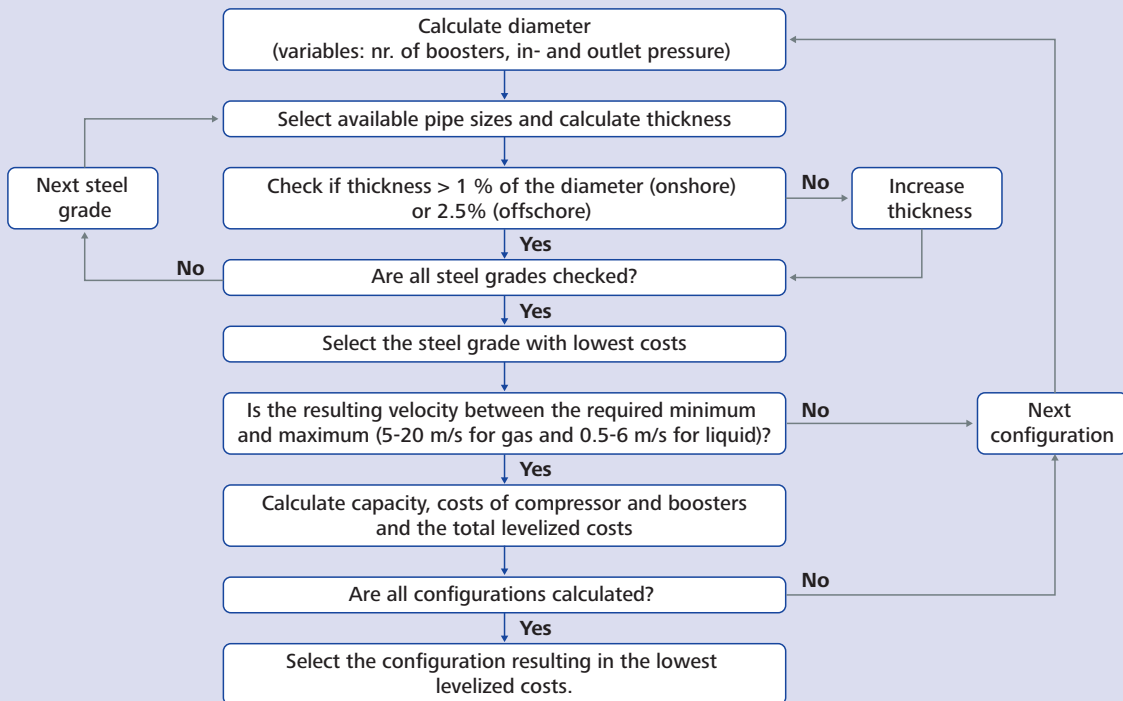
Calculate diameter
(variables: nr. of boosters, in- and outlet pressure)

Select available pipe sizes and calculate thickness

Next steel grade

Check if thickness > 1 % of the diameter (onshore) or 2.5% (offschore)

No

Increase thickness

Yes

No

Are all steel grades checked?

Yes

Select the steel grade with lowest costs

Is the resulting velocity between the required minimum and maximum (5-20 m/s for gas and 0.5-6 m/s for liquid)?

No

Next configuration

Yes

Calculate capacity, costs of compressor and boosters and the total levelized costs

Are all configurations calculated?

No

Yes

Select the configuration resulting in the lowest levelized costs.